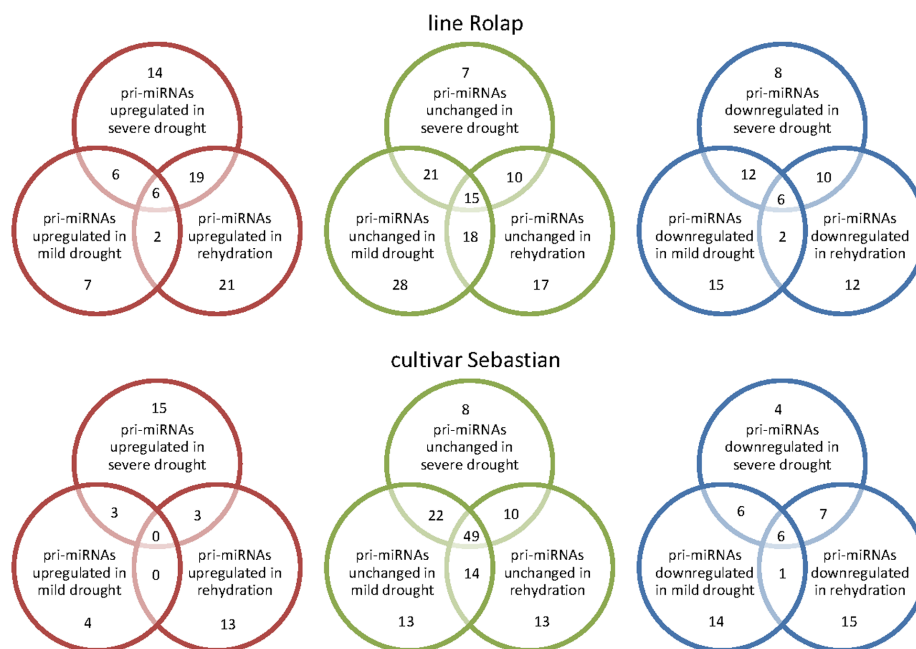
line Rolap

14
pri-miRNAs upregulated in severe drought

6
6
19

pri-miRNAs upregulated in mild drought

2

pri-miRNAs upregulated in rehydration

7
21

7
pri-miRNAs unchanged in severe drought

21
15
10

pri-miRNAs unchanged in mild drought

18

pri-miRNAs unchanged in rehydration

28
17

8
pri-miRNAs downregulated in severe drought

12
6
10

pri-miRNAs downregulated in mild drought

2

pri-miRNAs downregulated in rehydration

15
12

cultivar Sebastian

15
pri-miRNAs upregulated in severe drought

3
0
3

pri-miRNAs upregulated in mild drought

0

pri-miRNAs upregulated in rehydration

4
13

8
pri-miRNAs unchanged in severe drought

22
49
10

pri-miRNAs unchanged in mild drought

14

pri-miRNAs unchanged in rehydration

13
13

4
pri-miRNAs downregulated in severe drought

6
6
7

pri-miRNAs downregulated in mild drought

1

pri-miRNAs downregulated in rehydration

14
15